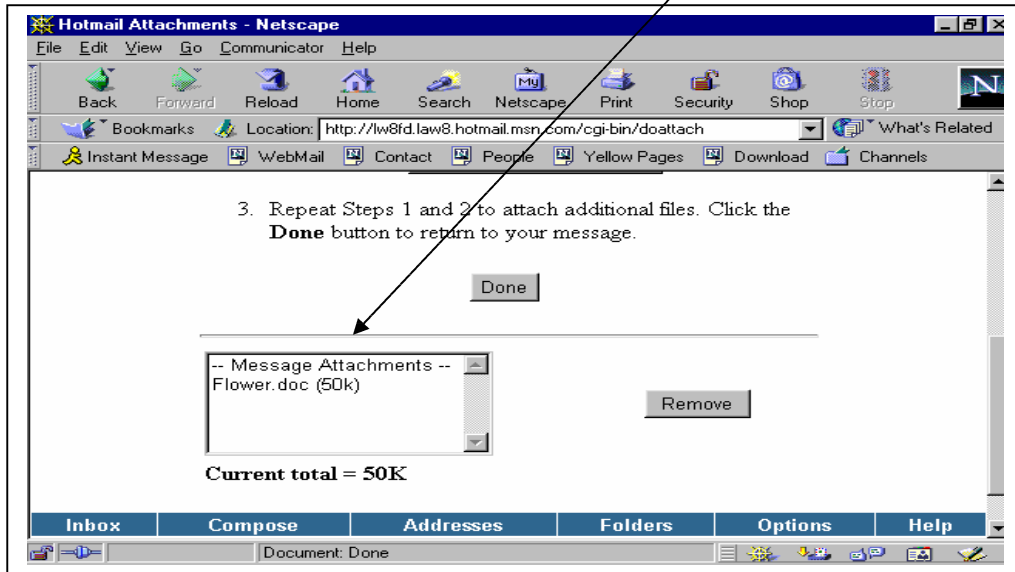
Hotmail Attachments - Netscape

File Edit View Go Communicator Help

Back Forward Reload Home Search Netscape Print Security Shop Stop

Bookmarks Location: http://lw8fd.law8.hotmail.msn.com/cgi-bin/doattach What's Related

Instant Message WebMail Contact People Yellow Pages Download Channels

3. Repeat Steps 1 and 2 to attach additional files. Click the **Done** button to return to your message.

Done

-- Message Attachments --
Flower.doc (50k)

Remove

**Current total = 50K**

Inbox | Compose | Addresses | Folders | Options | Help

Document: Done